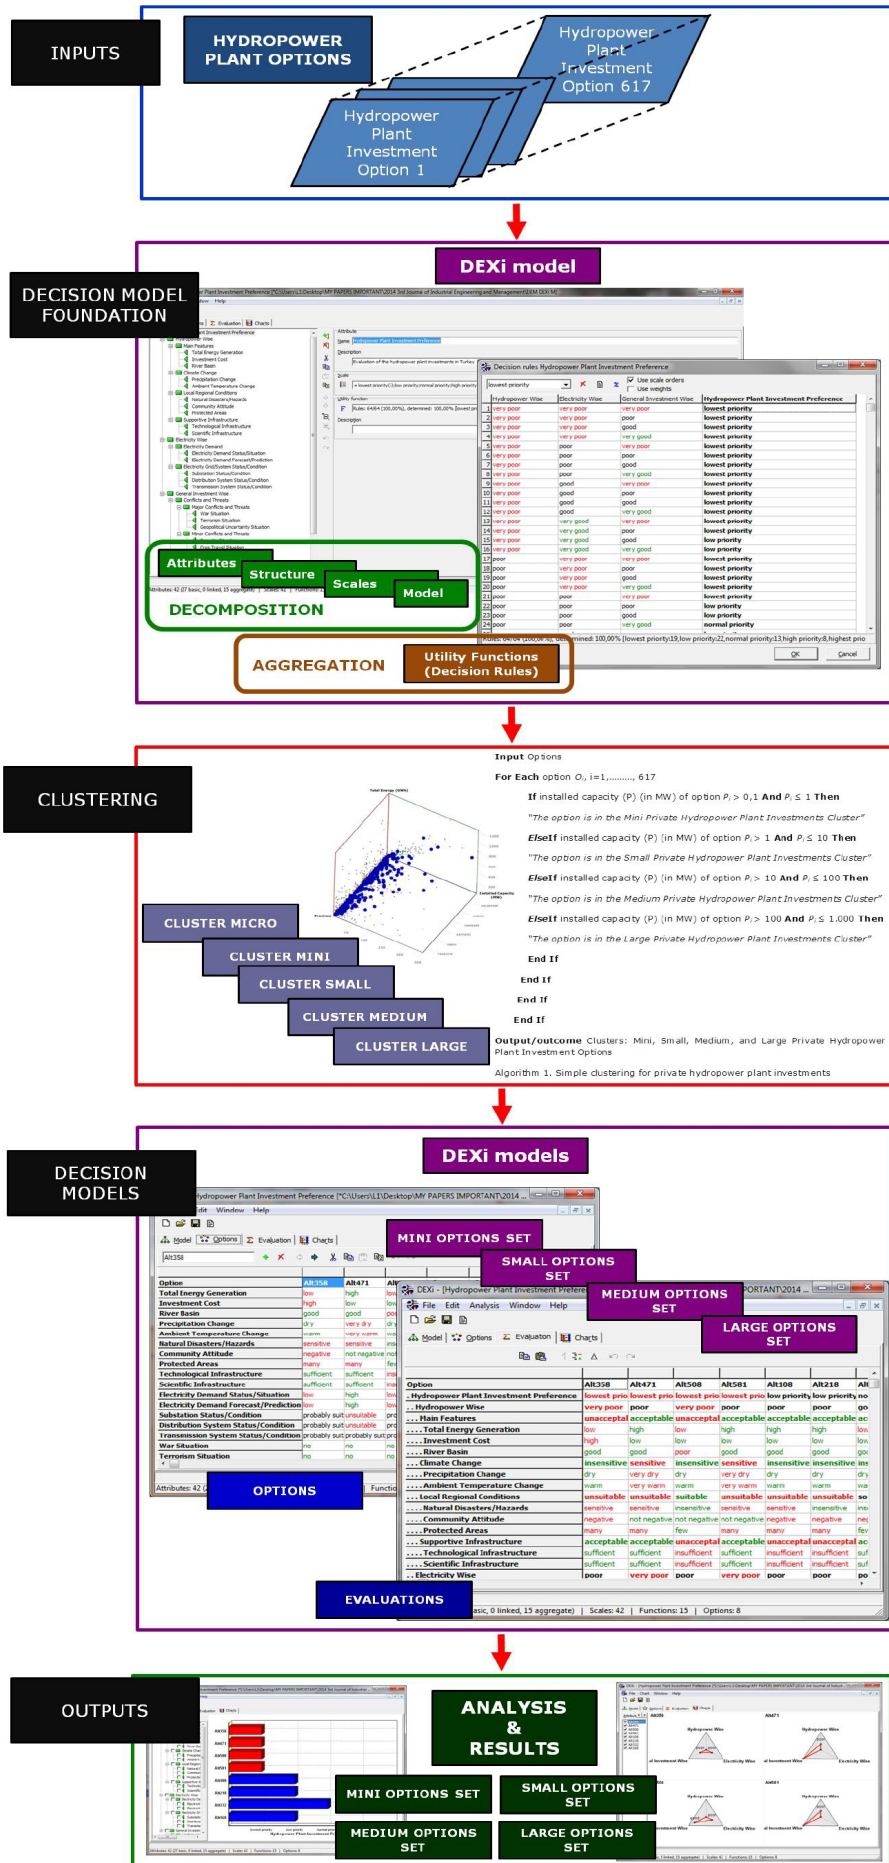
INPUTS

HYDROPOWER PLANT OPTIONS

Hydropower Plant Investment Option 617

Hydropower Plant Investment Option 1

DEXi model

DECISION MODEL FOUNDATION

Decision rules Hydropower Plant Investment Preference

Attributes

Structure

Scales

Model

DECOMPOSITION

AGGREGATION

Utility Functions (Decision Rules)

CLUSTERING

Input Options

For Each option $O_i$, i=1,........, 617

If installed capacity (P) (in MW) of option $P_i$ > 0,1 And $P_i \leq$ 1 Then

"The option is in the Mini Private Hydropower Plant Investments Cluster"

ElseIf installed capacity (P) (in MW) of option $P_i$ > 1 And $P_i \leq$ 10 Then

"The option is in the Small Private Hydropower Plant Investments Cluster"

ElseIf installed capacity (P) (in MW) of option $P_i$ > 10 And $P_i \leq$ 100 Then

"The option is in the Medium Private Hydropower Plant Investments Cluster"

ElseIf installed capacity (P) (in MW) of option $P_i$ > 100 And $P_i \leq$ 1.000 Then

"The option is in the Large Private Hydropower Plant Investments Cluster"

End If

End If

End If

End If

Output/outcome Clusters: Mini, Small, Medium, and Large Private Hydropower Plant Investment Options

Algorithm 1. Simple clustering for private hydropower plant investments

CLUSTER MICRO

CLUSTER MINI

CLUSTER SMALL

CLUSTER MEDIUM

CLUSTER LARGE

DEXi models

DECISION MODELS

MINI OPTIONS SET

SMALL OPTIONS SET

MEDIUM OPTIONS SET

LARGE OPTIONS SET

OPTIONS

EVALUATIONS

OUTPUTS

ANALYSIS & RESULTS

MINI OPTIONS SET

SMALL OPTIONS SET

MEDIUM OPTIONS SET

LARGE OPTIONS SET